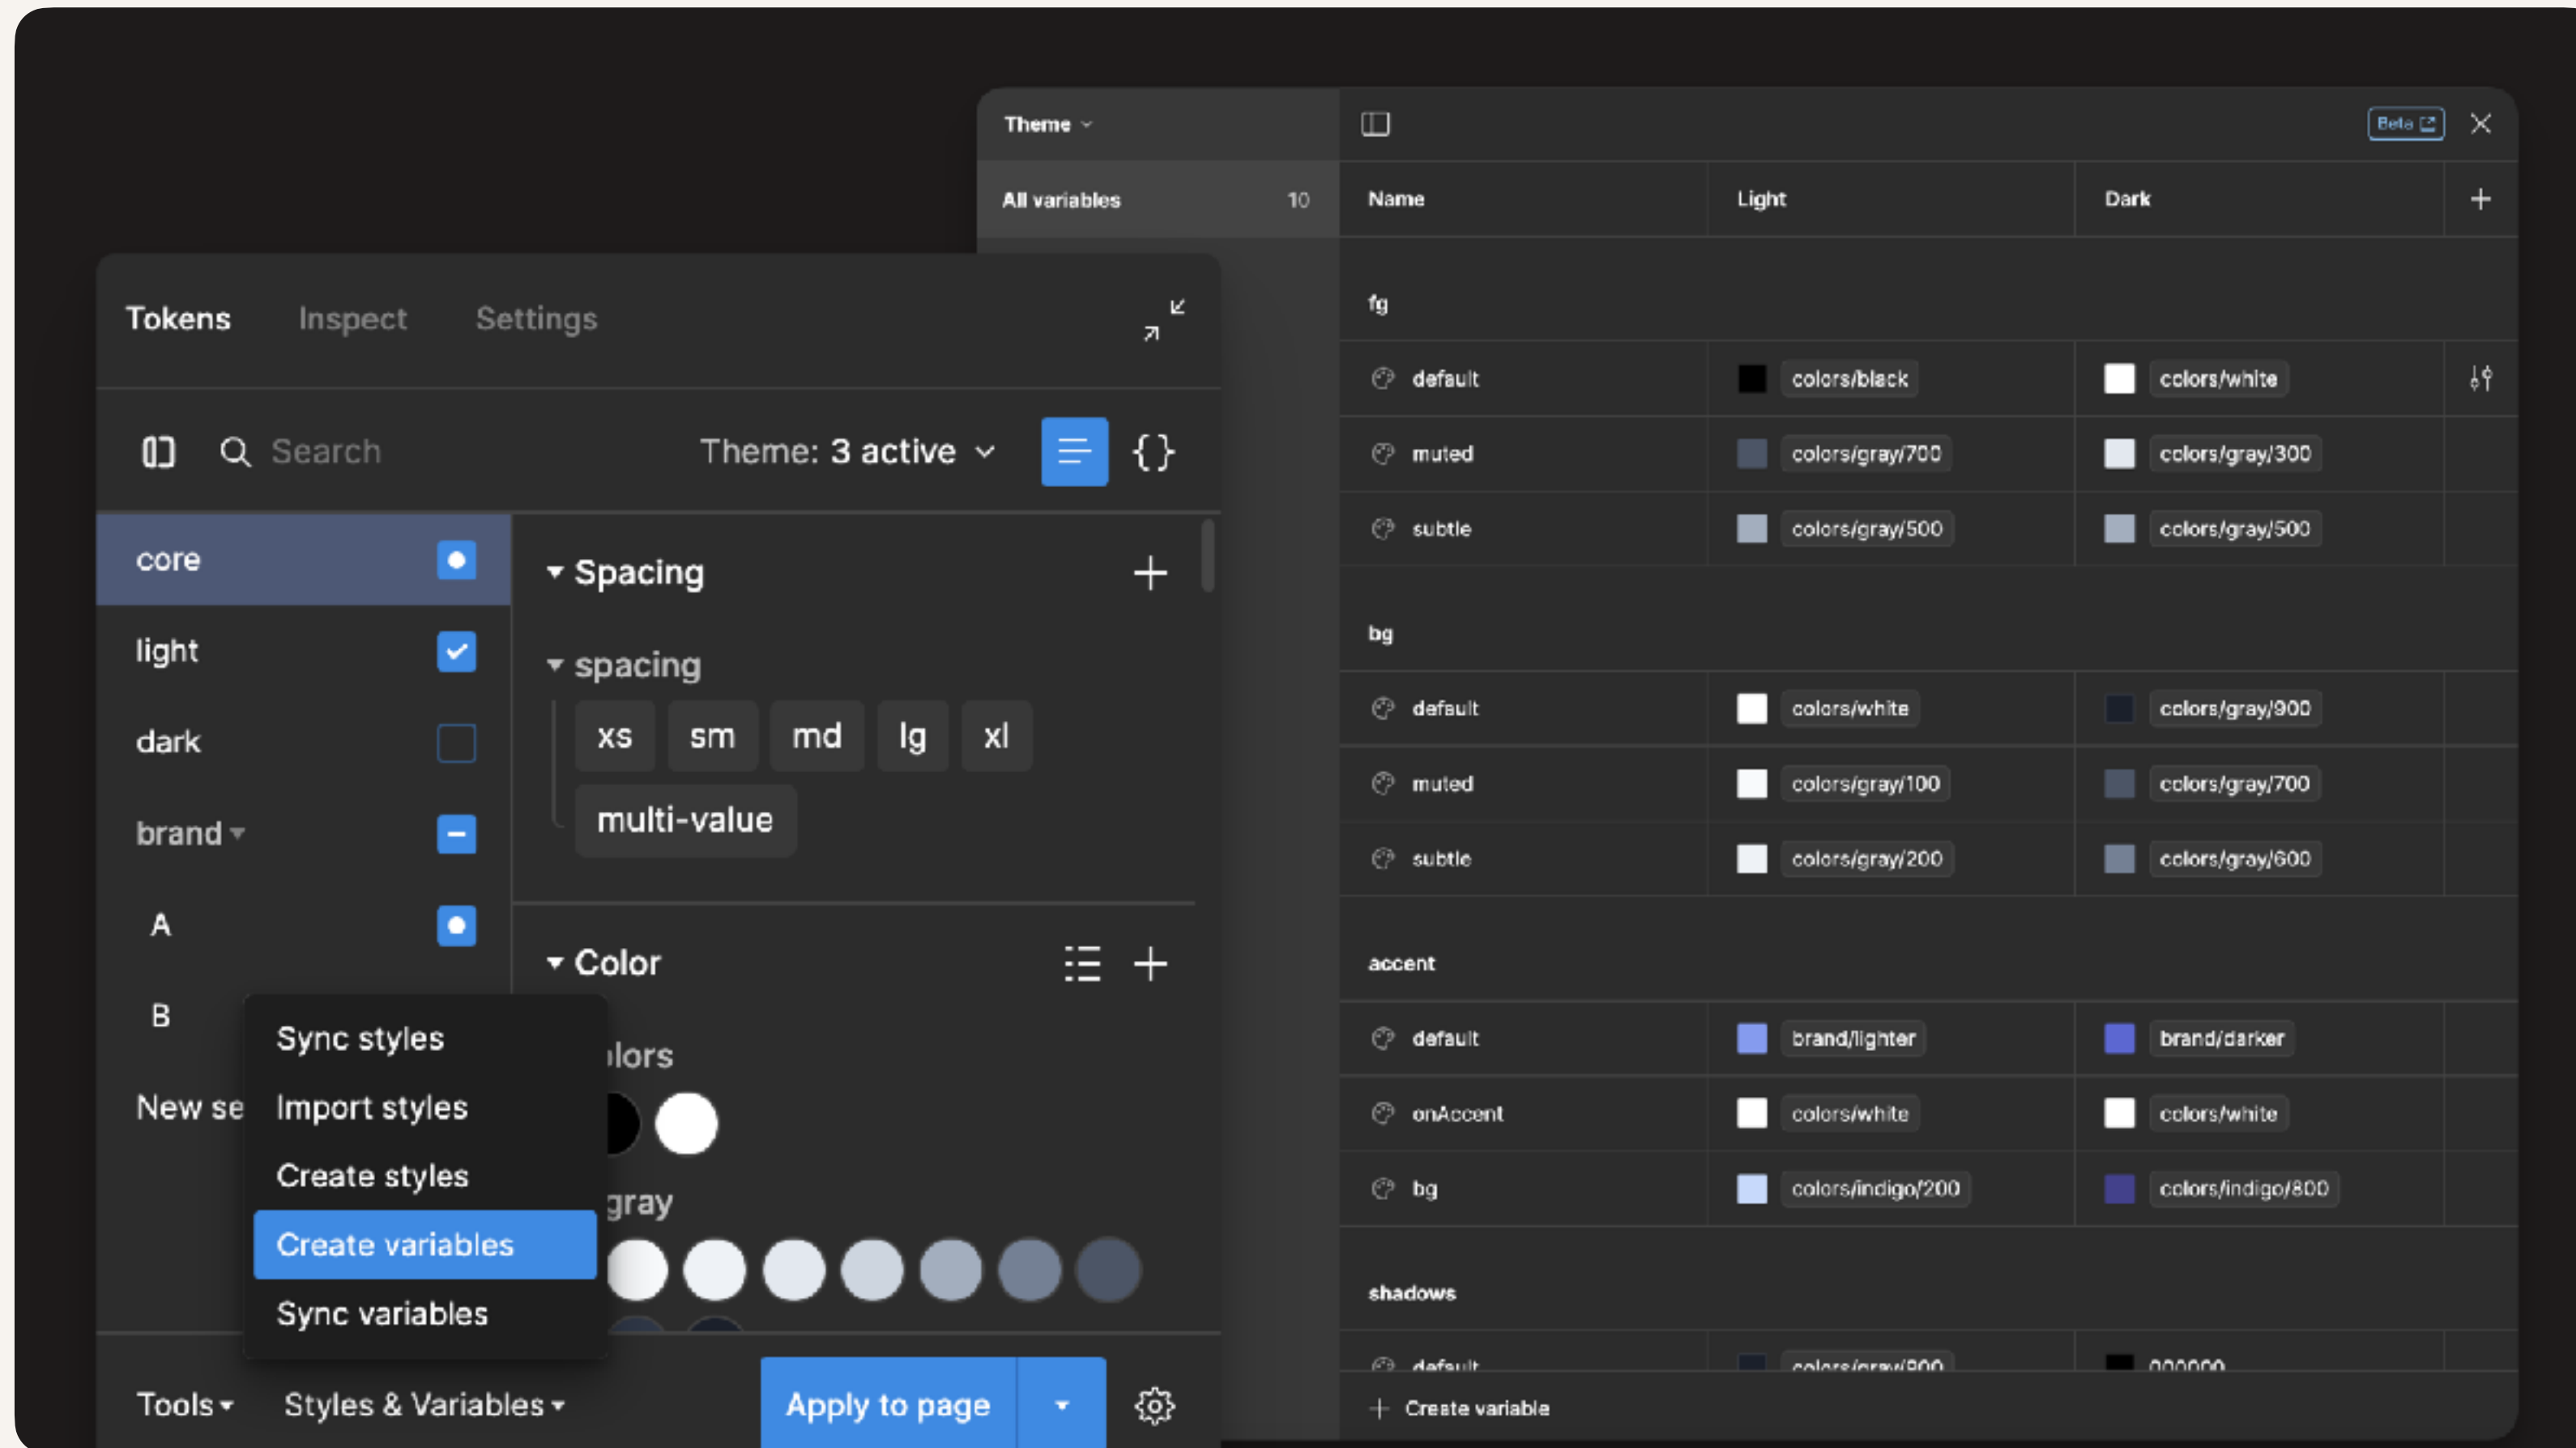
Theme

All variables 10

Beta

| Name | Light | Dark |
|---|---|---|
| fg | | |
| default | colors/black | colors/white |
| muted | colors/gray/700 | colors/gray/300 |
| subtle | colors/gray/500 | colors/gray/500 |
| bg | | |
| default | colors/white | colors/gray/900 |
| muted | colors/gray/100 | colors/gray/700 |
| subtle | colors/gray/200 | colors/gray/600 |
| accent | | |
| default | brand/lighter | brand/darker |
| onAccent | colors/white | colors/white |
| bg | colors/indigo/200 | colors/indigo/800 |
| shadows | | |
| default | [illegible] | 000000 |

+ Create variable

Tokens Inspect Settings

Search Theme: 3 active

core
light
dark
brand
A
B
New se

Spacing
spacing
xs sm md lg xl
multi-value

Color
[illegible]lors
gray

Sync styles
Import styles
Create styles
Create variables
Sync variables

Tools Styles & Variables Apply to page